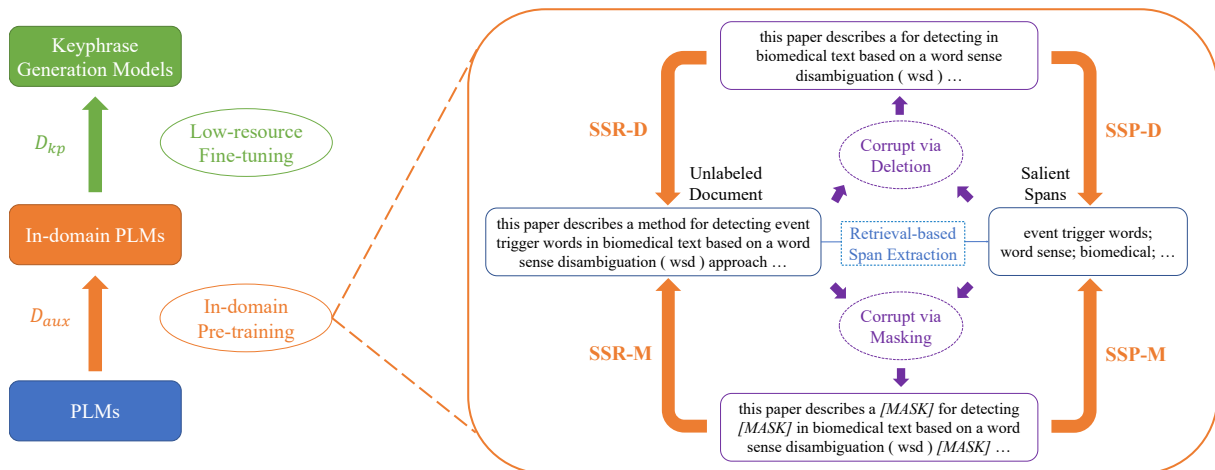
Keyphrase Generation Models

$D_{kp}$

Low-resource Fine-tuning

In-domain PLMs

$D_{aux}$

In-domain Pre-training

PLMs

this paper describes a for detecting in biomedical text based on a word sense disambiguation ( wsd ) …

SSR-D

SSP-D

Corrupt via Deletion

Unlabeled Document

Salient Spans

this paper describes a method for detecting event trigger words in biomedical text based on a word sense disambiguation ( wsd ) approach …

Retrieval-based Span Extraction

event trigger words; word sense; biomedical; …

Corrupt via Masking

SSR-M

SSP-M

this paper describes a *[MASK]* for detecting *[MASK]* in biomedical text based on a word sense disambiguation ( wsd ) *[MASK]* …